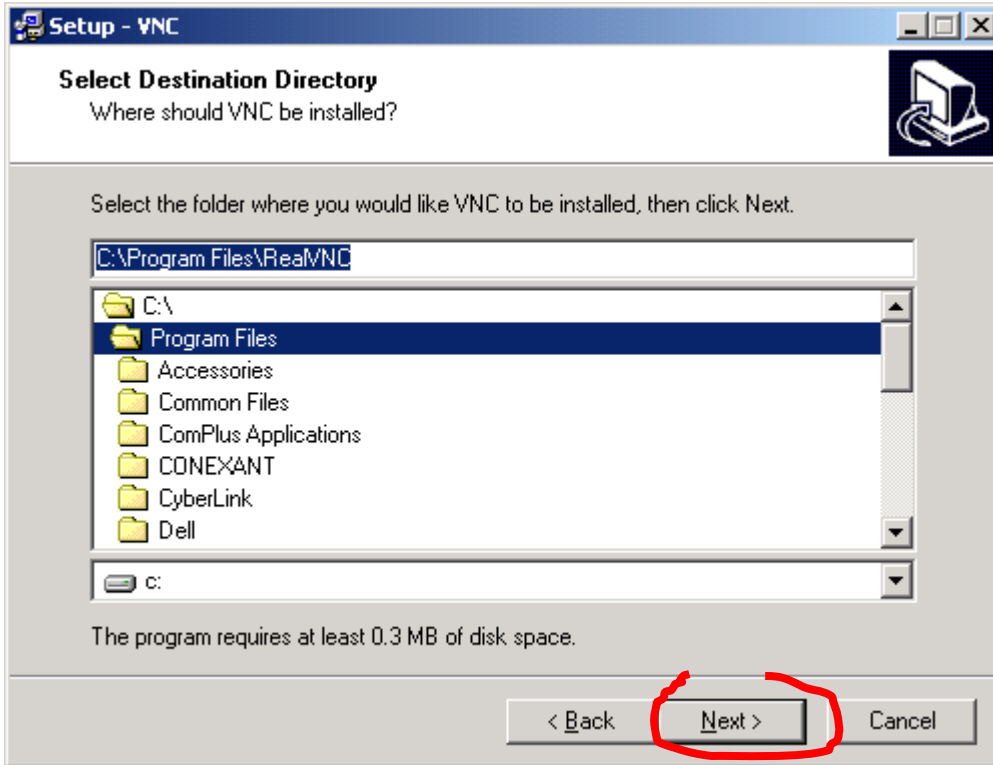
Setup - VNC

Select Destination Directory
Where should VNC be installed?

Select the folder where you would like VNC to be installed, then click Next.

C:\Program Files\RealVNC

C:\
Program Files
Accessories
Common Files
ComPlus Applications
CONEXANT
CyberLink
Dell

c:

The program requires at least 0.3 MB of disk space.

< Back
Next >
Cancel